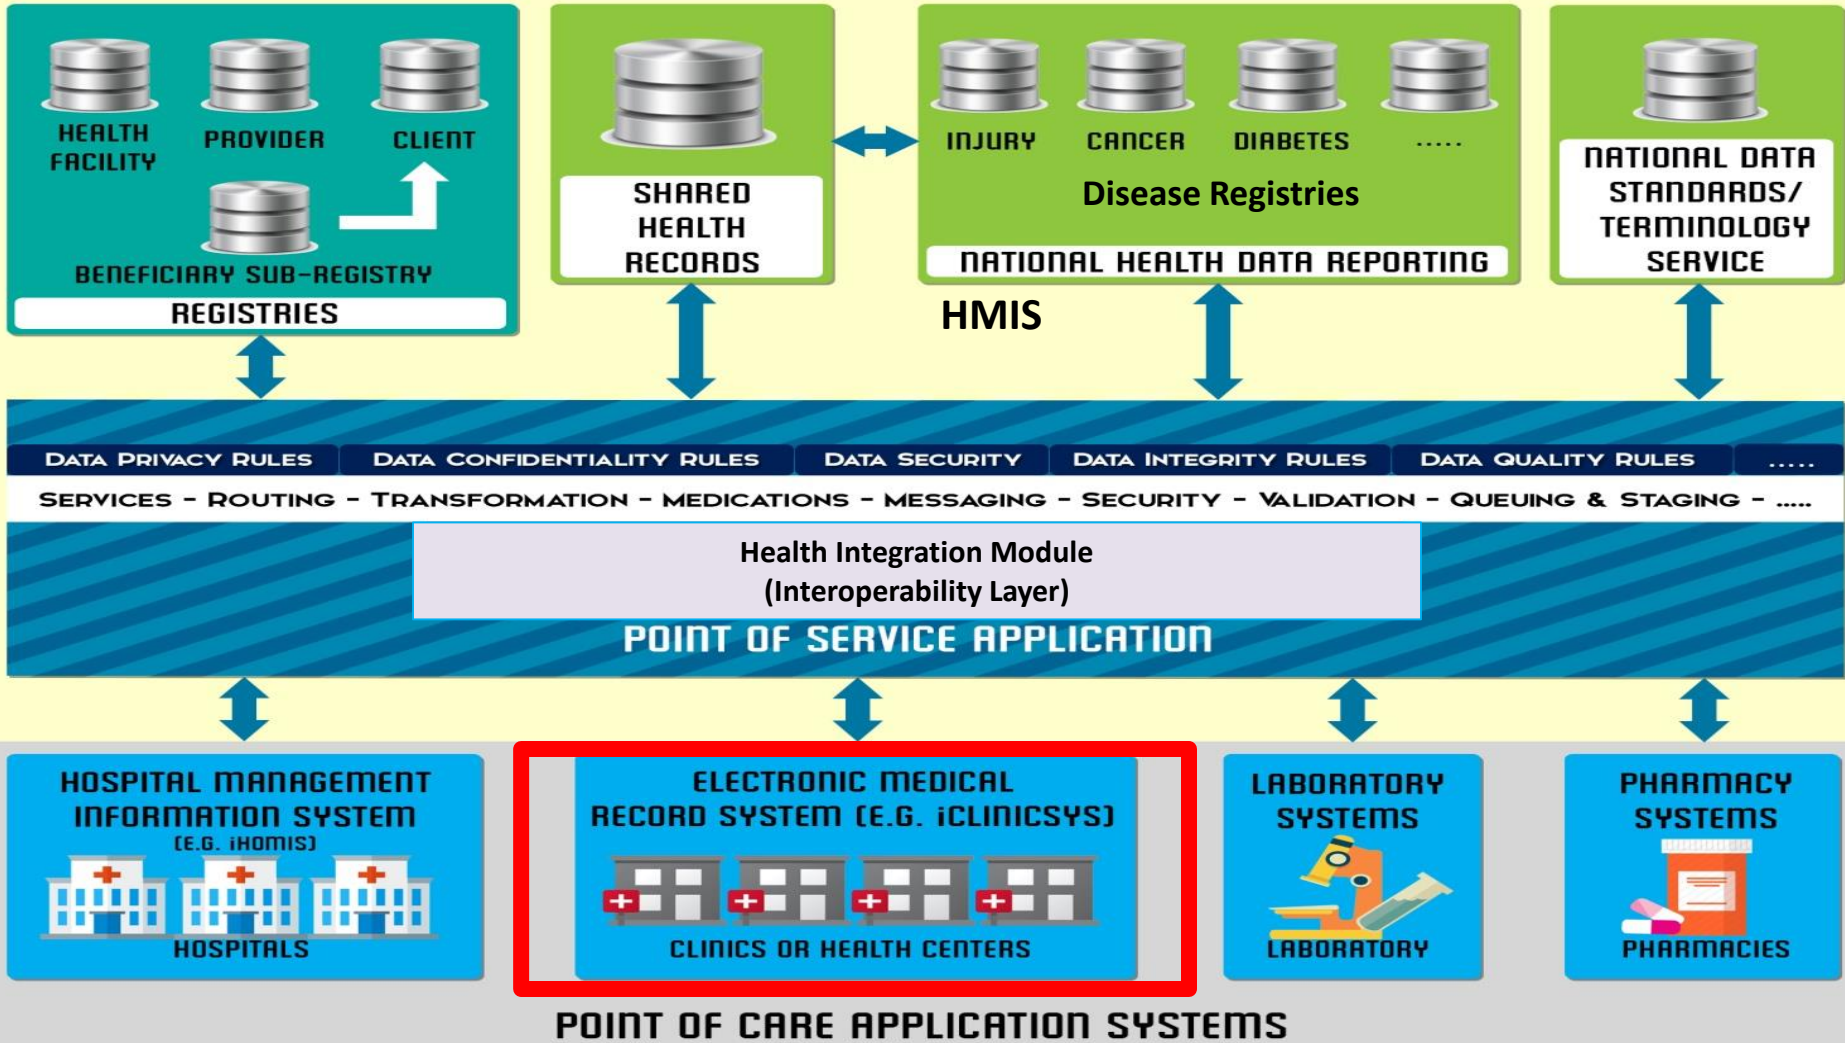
HEALTH FACILITY
PROVIDER
CLIENT
BENEFICIARY SUB-REGISTRY
REGISTRIES

SHARED HEALTH RECORDS

INJURY
CANCER
DIABETES
.....
Disease Registries
NATIONAL HEALTH DATA REPORTING

HMIS

NATIONAL DATA STANDARDS/ TERMINOLOGY SERVICE

| DATA PRIVACY RULES | DATA CONFIDENTIALITY RULES | DATA SECURITY | DATA INTEGRITY RULES | DATA QUALITY RULES | ..... |
|---|---|---|---|---|---|

SERVICES - ROUTING - TRANSFORMATION - MEDICATIONS - MESSAGING - SECURITY - VALIDATION - QUEUING & STAGING - .....

Health Integration Module
(Interoperability Layer)

POINT OF SERVICE APPLICATION

HOSPITAL MANAGEMENT INFORMATION SYSTEM
(E.G. iHOMIS)
HOSPITALS

ELECTRONIC MEDICAL RECORD SYSTEM (E.G. iCLINICSYS)
CLINICS OR HEALTH CENTERS

LABORATORY SYSTEMS
LABORATORY

PHARMACY SYSTEMS
PHARMACIES

POINT OF CARE APPLICATION SYSTEMS